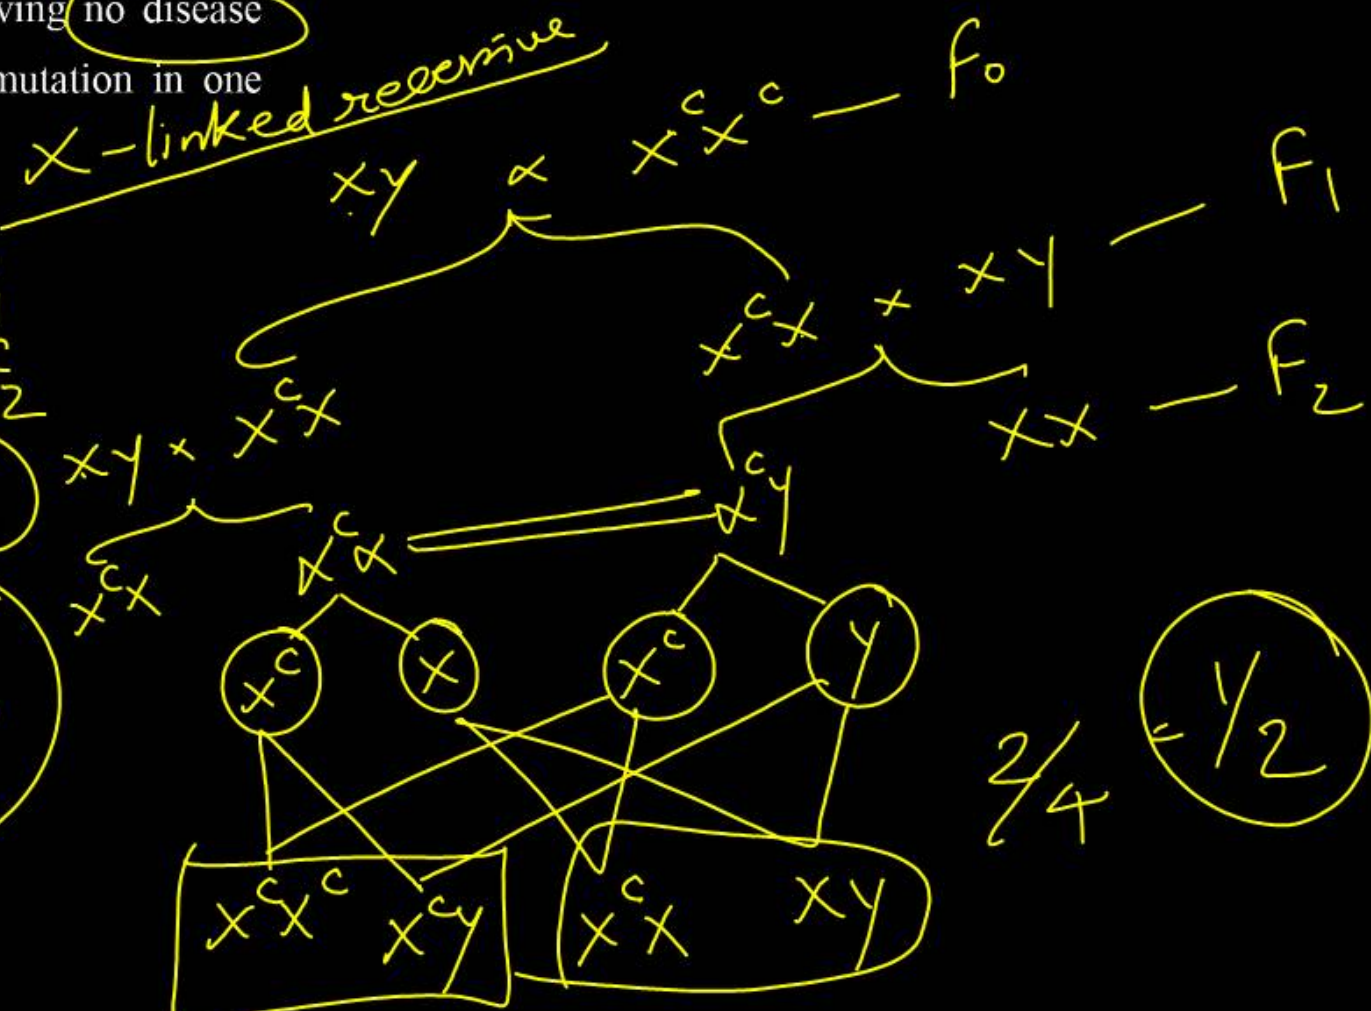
ving no disease
mutation in one

X-linked recessive

$XY \times X^cX^c$ — $F_0$

$X^cX \times XY$ — $F_1$

$XX$ — $F_2$

$XY \times X^cX$

$X^cX$ $X^cX$ $X^cY$

$X^c$ $X$ $X^c$ $Y$

$X^cX^c$ $X^cY$ $X^cX$ $XY$

$\frac{2}{4} = \frac{1}{2}$